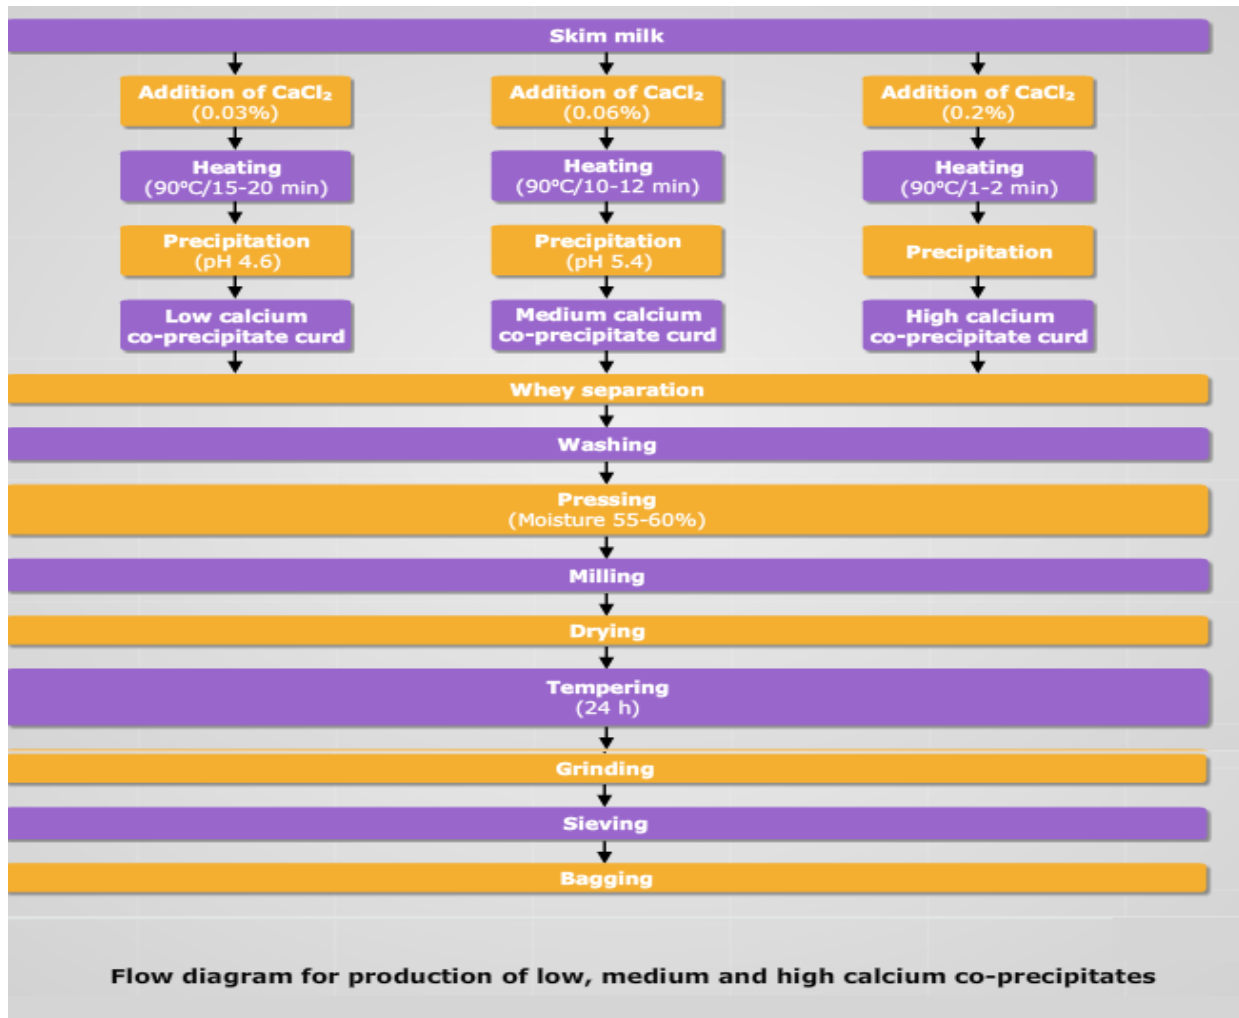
Skim milk

Addition of $CaCl_2$ (0.03%)

Heating (90°C/15-20 min)

Precipitation (pH 4.6)

Low calcium co-precipitate curd

Addition of $CaCl_2$ (0.06%)

Heating (90°C/10-12 min)

Precipitation (pH 5.4)

Medium calcium co-precipitate curd

Addition of $CaCl_2$ (0.2%)

Heating (90°C/1-2 min)

Precipitation

High calcium co-precipitate curd

Whey separation

Washing

Pressing (Moisture 55-60%)

Milling

Drying

Tempering (24 h)

Grinding

Sieving

Bagging

Flow diagram for production of low, medium and high calcium co-precipitates